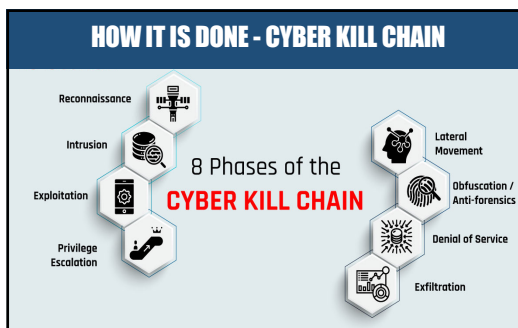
HOW IT IS DONE - CYBER KILL CHAIN

Reconnaissance

Intrusion

Exploitation

Privilege Escalation

8 Phases of the

CYBER KILL CHAIN

Lateral Movement

Obfuscation / Anti-forensics

Denial of Service

Exfiltration